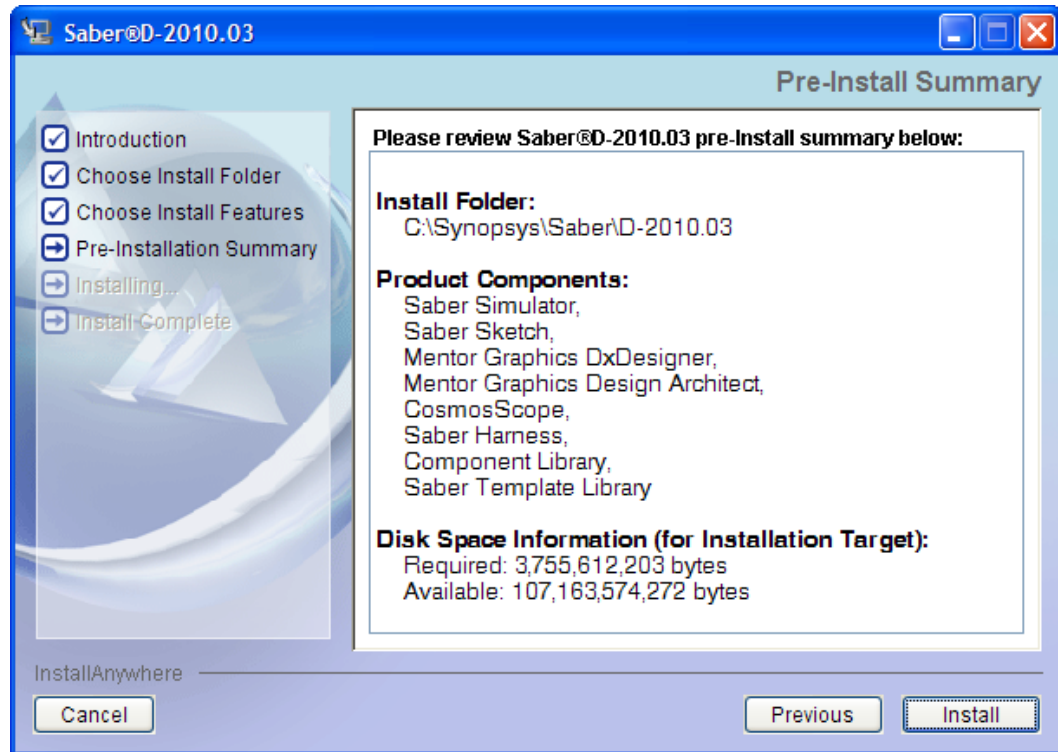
Saber®D-2010.03

Pre-Install Summary

Introduction
Choose Install Folder
Choose Install Features
Pre-Installation Summary
Installing...
Install Complete

Please review Saber®D-2010.03 pre-Install summary below:

Install Folder:
C:\Synopsys\Saber\D-2010.03

Product Components:
Saber Simulator,
Saber Sketch,
Mentor Graphics DxDesigner,
Mentor Graphics Design Architect,
CosmosScope,
Saber Harness,
Component Library,
Saber Template Library

Disk Space Information (for Installation Target):
Required: 3,755,612,203 bytes
Available: 107,163,574,272 bytes

InstallAnywhere

Cancel

Previous

Install